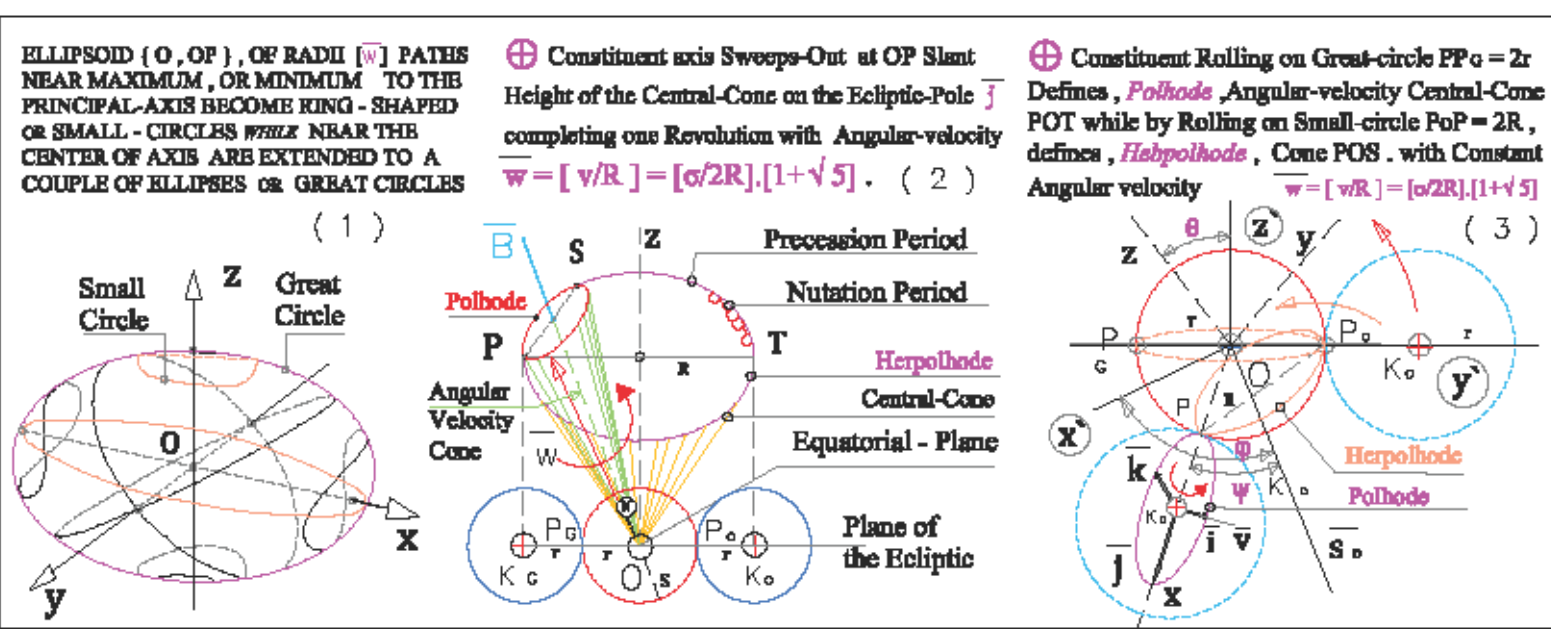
ELLIPSOID { O , OP } , OF RADII [$\overline{w}$] PATHS NEAR MAXIMUM , OR MINIMUM TO THE PRINCIPAL-AXIS BECOME RING - SHAPED OR SMALL - CIRCLES WHILE NEAR THE CENTER OF AXIS ARE EXTENDED TO A COUPLE OF ELLIPSES OR GREAT CIRCLES

( 1 )

Small Circle

z

Great Circle

O

x

y

⊕ Constituent axis Sweeps-Out at OP Slant Height of the Central-Cone on the Ecliptic-Pole $\overline{j}$ completing one Revolution with Angular-velocity $\overline{w} = [ v/R ] = [\sigma/2R].[1+\sqrt{5}]$ . ( 2 )

$\overline{B}$

S

Z

Precession Period

Polhode

Nutation Period

P

T

R

Herpolhode

Angular Velocity Cone

Central-Cone

$\overline{w}$

Equatorial - Plane

$P_G$

r

r

$P_o$

r

Plane of the Ecliptic

$K_G$

O

S

$K_o$

⊕ Constituent Rolling on Great-circle $PP_G = 2r$ Defines , Polhode ,Angular-velocity Central-Cone POT while by Rolling on Small-circle $PoP = 2R$ , defines , Herbpolhode , Cone POS . with Constant Angular velocity $\overline{w} = [ v/R ] = [\sigma/2R].[1+\sqrt{5}]$

θ

z

y

( 3 )

Z

r

P

$P_o$

r

G

O

$K_o$

y`

x`

P

R

Herpolhode

φ

$\overline{k}$

ψ

$K_o$

Polhode

$K_o$

$\overline{i}$

$\overline{v}$

$\overline{S}_o$

$\overline{j}$

x